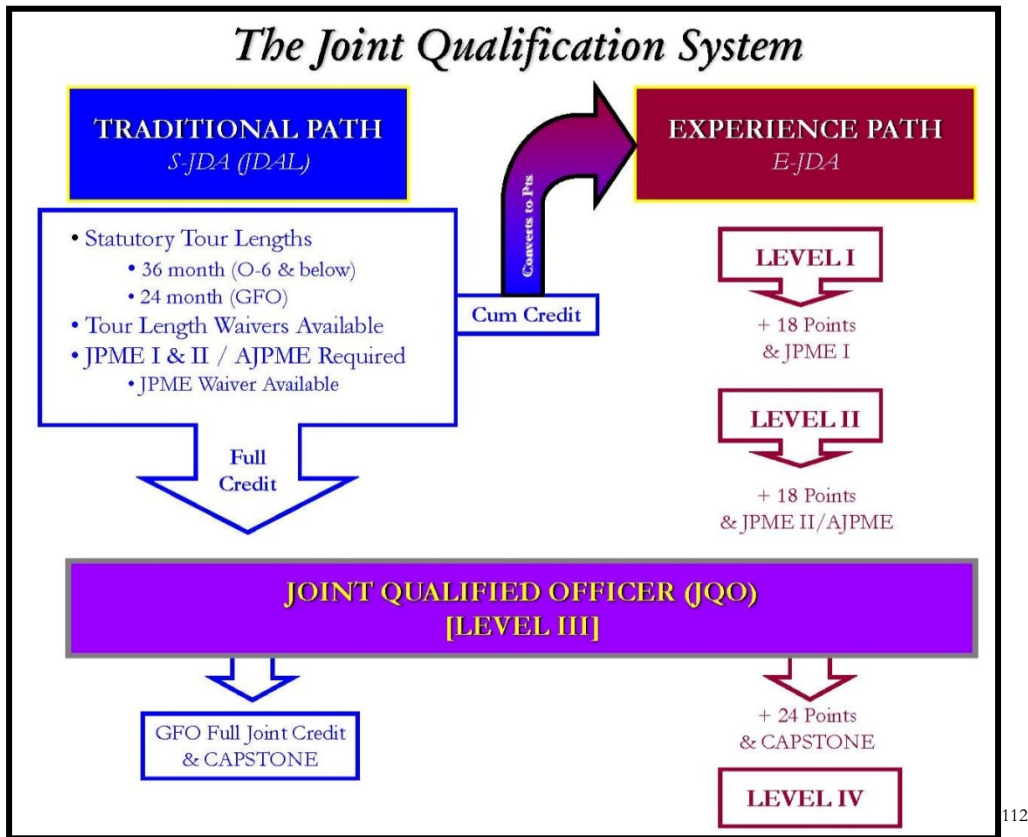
The Joint Qualification System

TRADITIONAL PATH
S-JDA (JDAL)

• Statutory Tour Lengths
• 36 month (O-6 & below)
• 24 month (GFO)
• Tour Length Waivers Available
• JPME I & II / AJPME Required
• JPME Waiver Available

Converts to Pts

Cum Credit

EXPERIENCE PATH
E-JDA

LEVEL I

+ 18 Points
& JPME I

LEVEL II

+ 18 Points
& JPME II/AJPME

Full Credit

JOINT QUALIFIED OFFICER (JQO)
[LEVEL III]

GFO Full Joint Credit
& CAPSTONE

+ 24 Points
& CAPSTONE

LEVEL IV

112